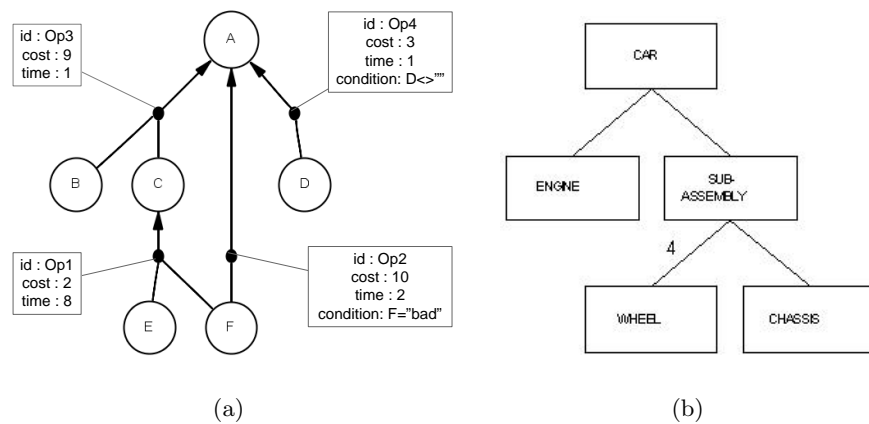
id : Op3
cost : 9
time : 1

A

id : Op4
cost : 3
time : 1
condition: D<>""

B

C

D

id : Op1
cost : 2
time : 8

id : Op2
cost : 10
time : 2
condition: F="bad"

E

F

(a)

CAR

ENGINE

SUB-ASSEMBLY

4

WHEEL

CHASSIS

(b)